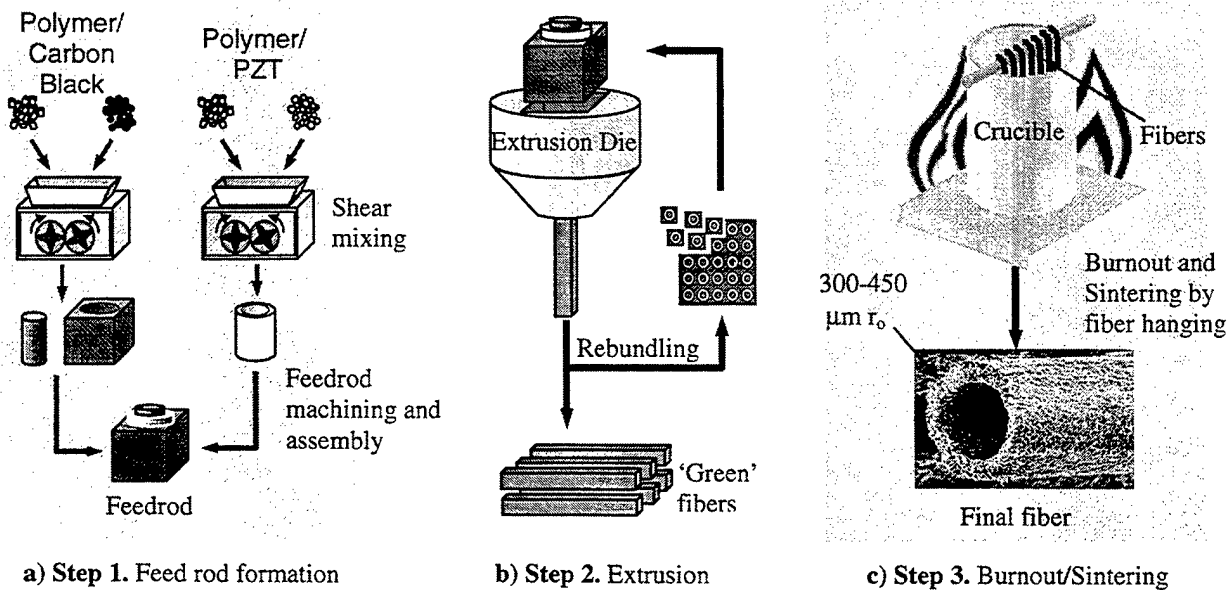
Polymer/ Carbon Black

Polymer/ PZT

Shear mixing

Feedrod machining and assembly

Feedrod

a) Step 1. Feed rod formation

Extrusion Die

Rebundling

'Green' fibers

b) Step 2. Extrusion

Crucible

Fibers

Burnout and Sintering by fiber hanging

300-450 $\mu$m $r_o$

Final fiber

c) Step 3. Burnout/Sintering